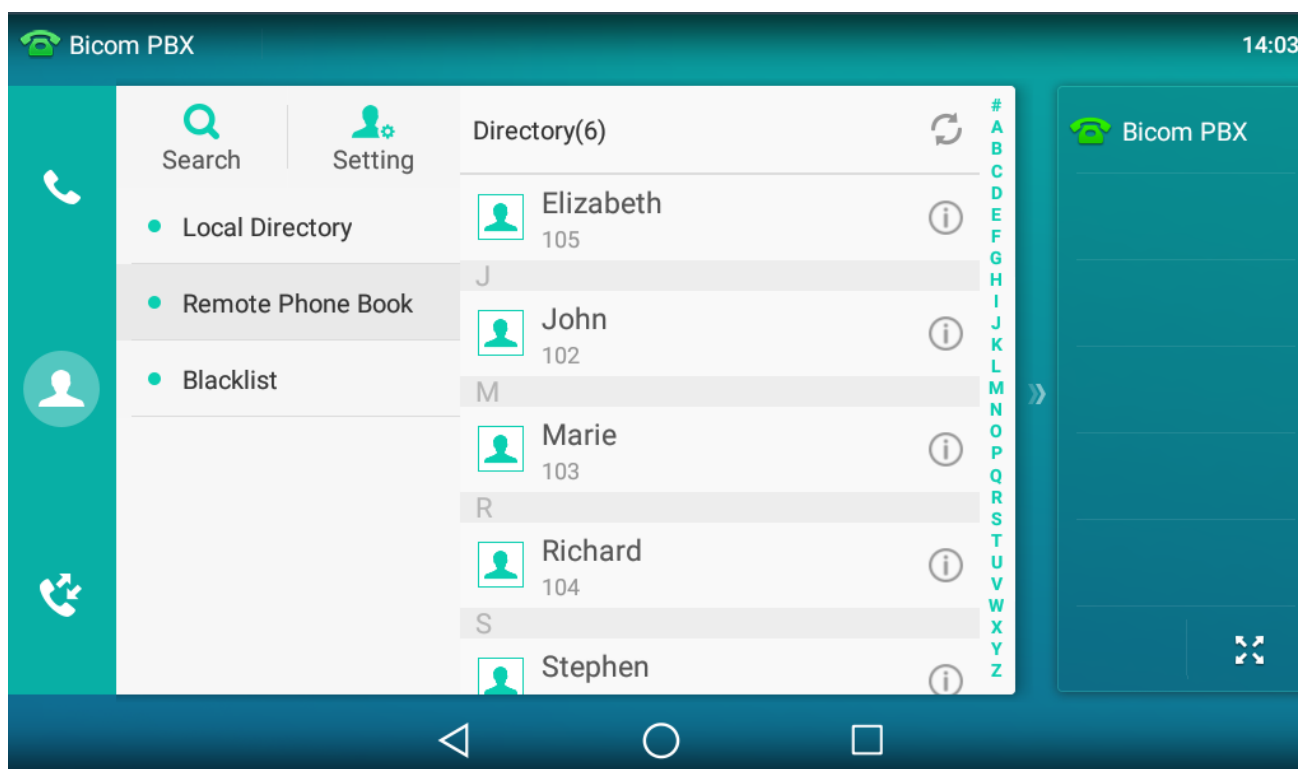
Bicom PBX

14:03

Search

Setting

Local Directory

Remote Phone Book

Blacklist

Directory(6)

Elizabeth
105

J

John
102

M

Marie
103

R

Richard
104

S

Stephen

#
A
B
C
D
E
F
G
H
I
J
K
L
M
N
O
P
Q
R
S
T
U
V
W
X
Y
Z

Bicom PBX